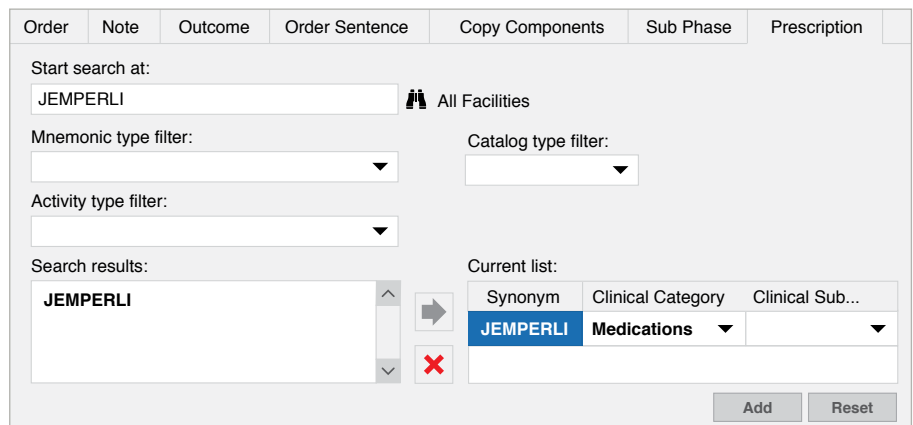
Order | Note | Outcome | Order Sentence | Copy Components | Sub Phase | Prescription

Start search at:

JEMPERLI

All Facilities

Mnemonic type filter:

Catalog type filter:

Activity type filter:

Search results:

JEMPERLI

Current list:

| Synonym | Clinical Category | Clinical Sub... |
|---|---|---|
| JEMPERLI | Medications | |

Add

Reset